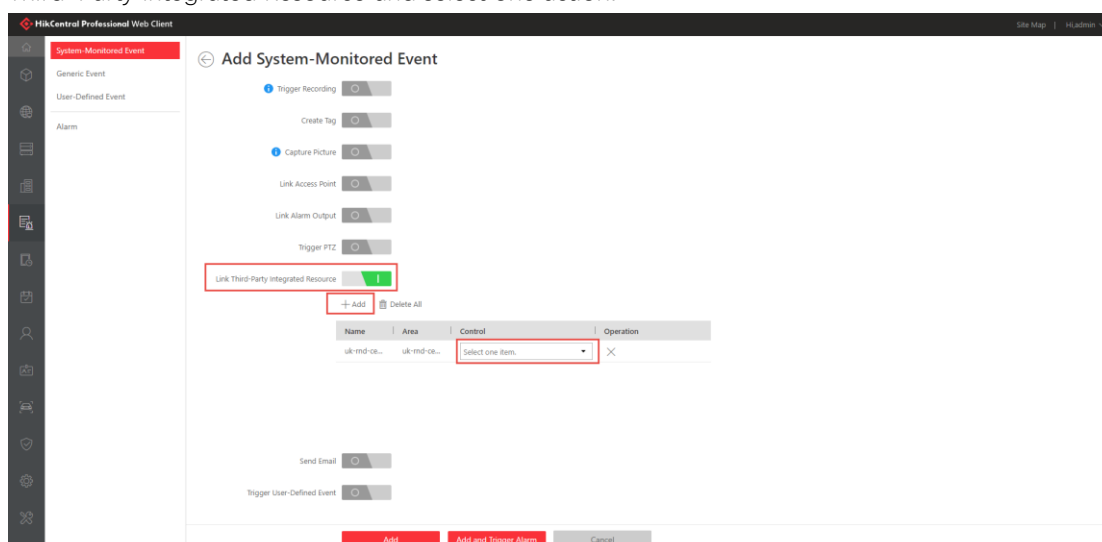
Third-Party Integrated Resource and select one action.

HikCentral Professional Web Client

Site Map | Hi,admin

System-Monitored Event
Generic Event
User-Defined Event
Alarm

Add System-Monitored Event

Trigger Recording
Create Tag
Capture Picture
Link Access Point
Link Alarm Output
Trigger PTZ
Link Third-Party Integrated Resource

+ Add Delete All

| Name | Area | Control | Operation |
|---|---|---|---|
| uk-rnd-ce... | uk-rnd-ce... | Select one item. | × |

Send Email
Trigger User-Defined Event

Add Add and Trigger Alarm Cancel